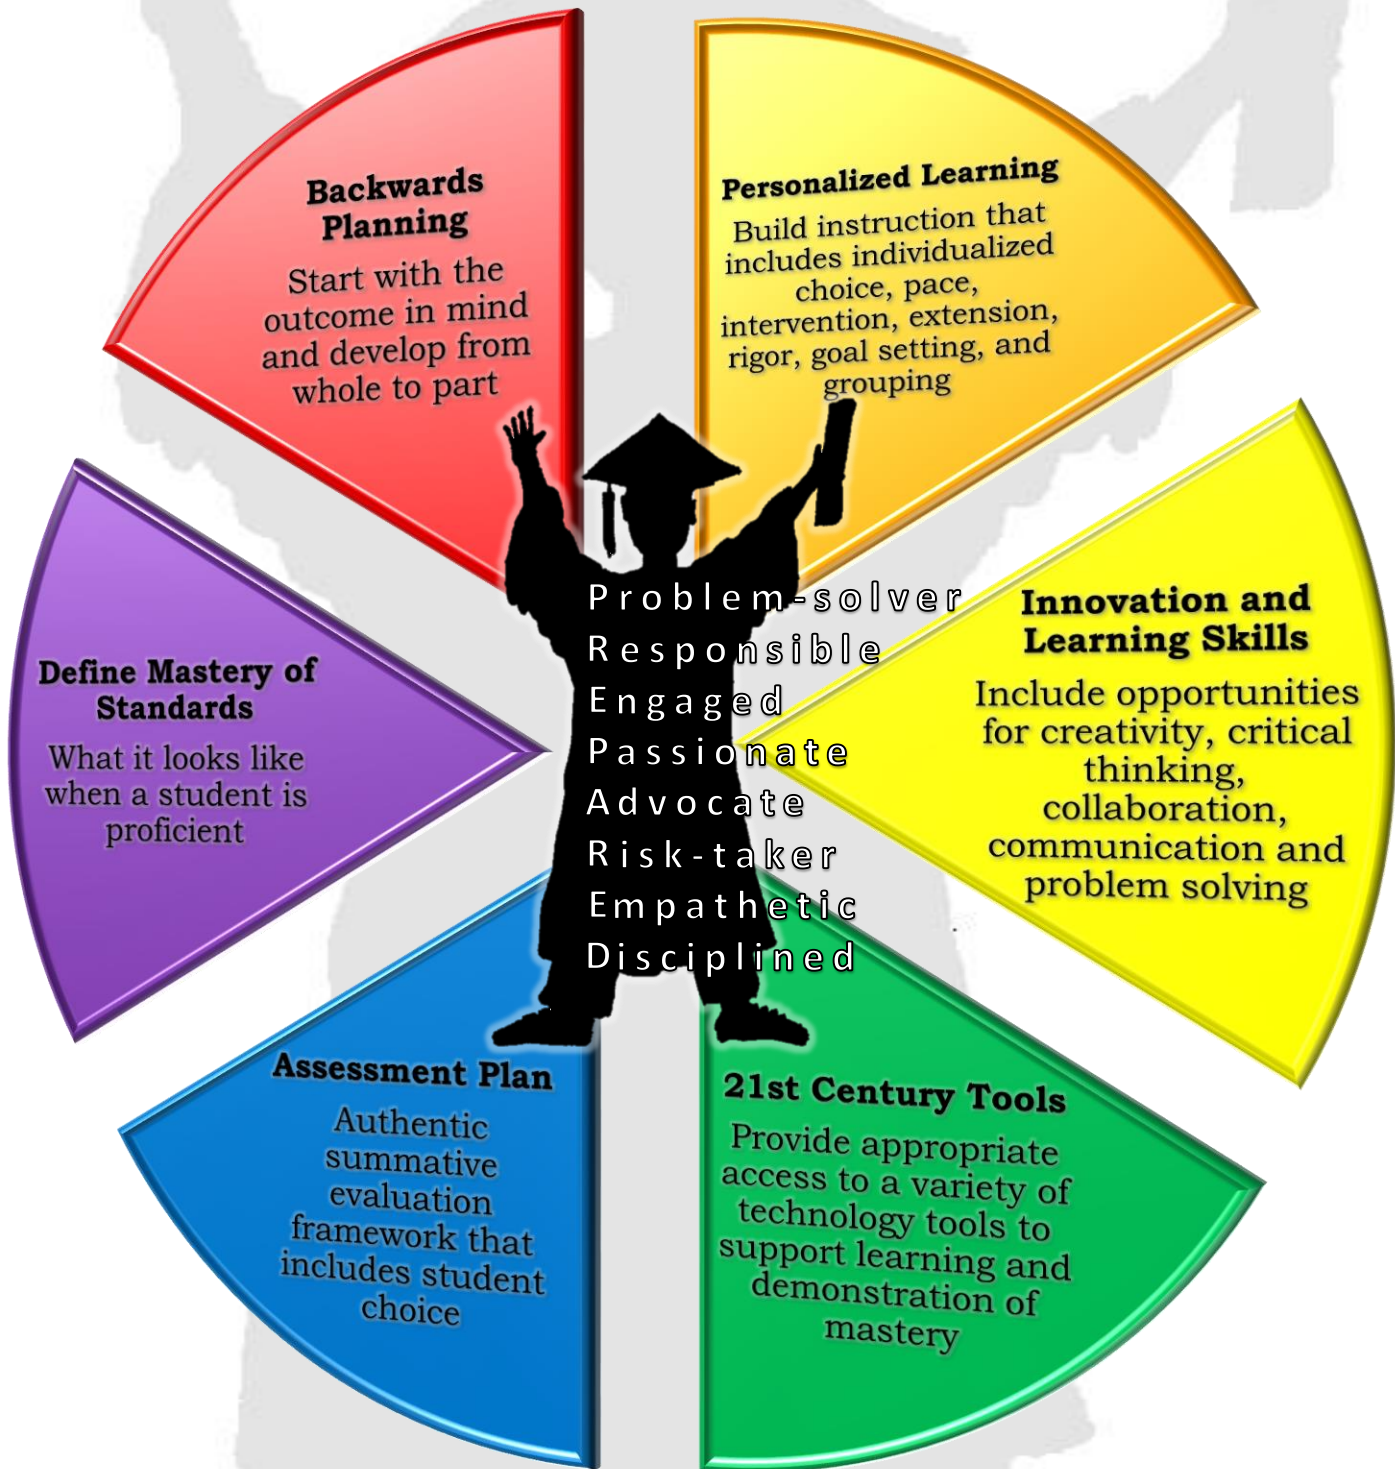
Backwards Planning

Start with the outcome in mind and develop from whole to part

Personalized Learning

Build instruction that includes individualized choice, pace, intervention, extension, rigor, goal setting, and grouping

Define Mastery of Standards

What it looks like when a student is proficient

Problem-solver
Responsible
Engaged
Passionate
Advocate
Risk-taker
Empathetic
Disciplined

Innovation and Learning Skills

Include opportunities for creativity, critical thinking, collaboration, communication and problem solving

Assessment Plan

Authentic summative evaluation framework that includes student choice

21st Century Tools

Provide appropriate access to a variety of technology tools to support learning and demonstration of mastery